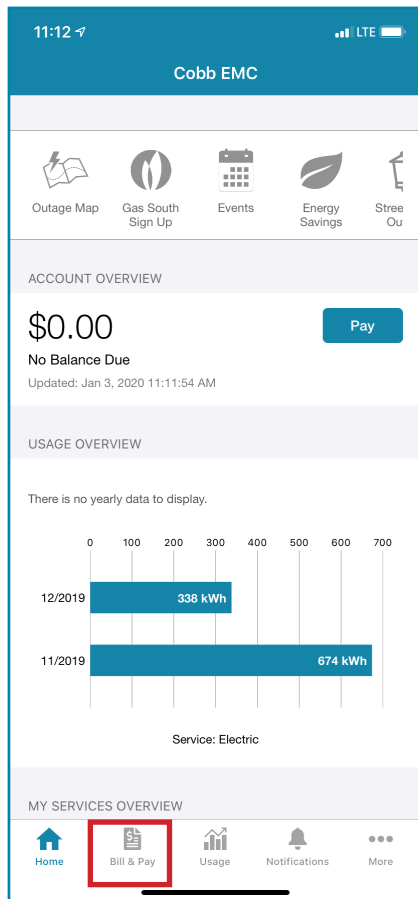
11:12 LTE

Cobb EMC

Outage Map
Gas South Sign Up
Events
Energy Savings
Stree Ou

ACCOUNT OVERVIEW

$0.00
Pay
No Balance Due
Updated: Jan 3, 2020 11:11:54 AM

USAGE OVERVIEW

There is no yearly data to display.

0 100 200 300 400 500 600 700

12/2019 338 kWh
11/2019 674 kWh

Service: Electric

MY SERVICES OVERVIEW

Home
Bill & Pay
Usage
Notifications
More